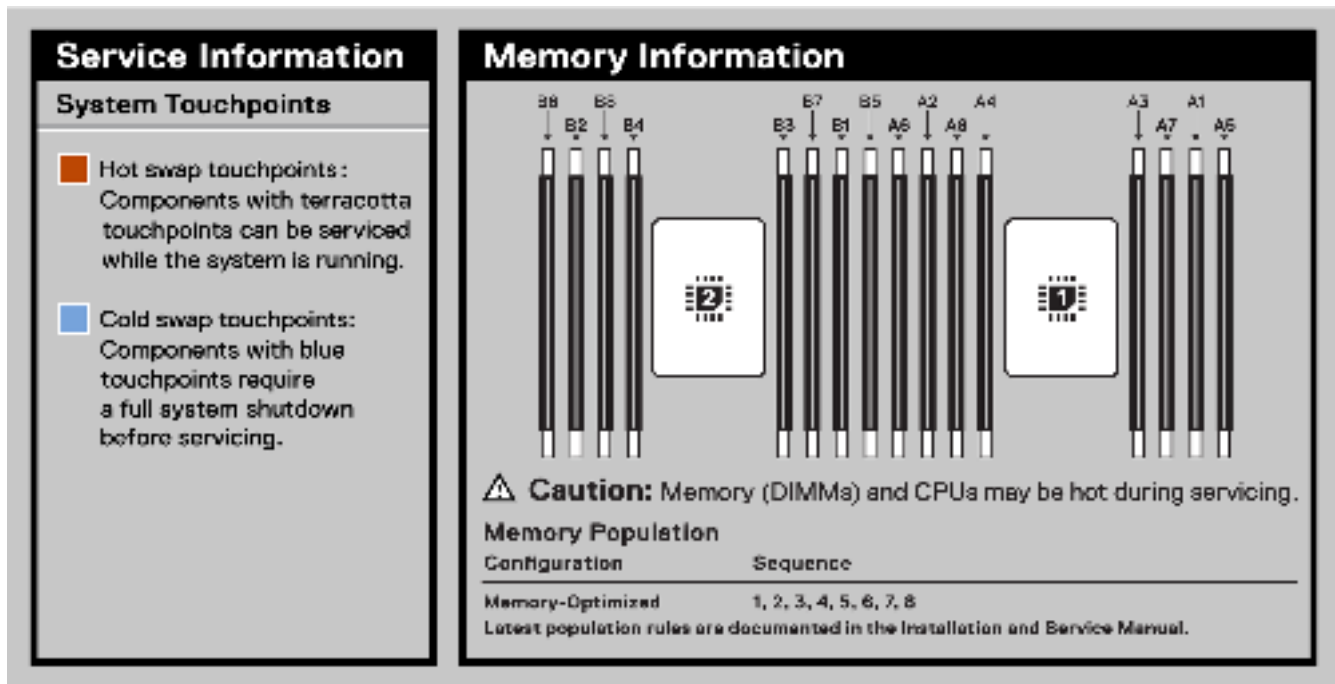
Service Information

System Touchpoints

Hot swap touchpoints: Components with terracotta touchpoints can be serviced while the system is running.

Cold swap touchpoints: Components with blue touchpoints require a full system shutdown before servicing.

Memory Information

B8 B2 B6 B4 B3 B7 B1 B5 A6 A2 A8 A4 A3 A7 A1 A5

2

1

⚠ Caution: Memory (DIMMs) and CPUs may be hot during servicing.

Memory Population

| Configuration | Sequence |
|---|---|
| Memory-Optimized | 1, 2, 3, 4, 5, 6, 7, 8 |

Latest population rules are documented in the Installation and Service Manual.